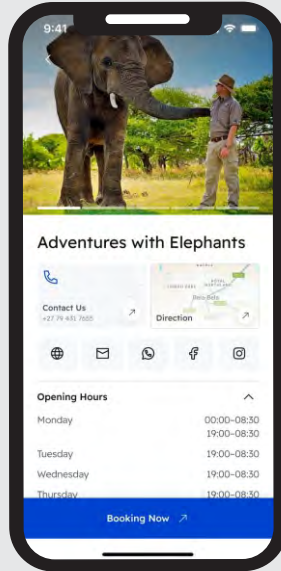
9:41

Adventures with Elephants

Contact Us
+27 79 431 7655

Direction

Opening Hours

| | |
|---|---|
| Monday | 00:00–08:30<br>19:00–08:30 |
| Tuesday | 19:00–08:30 |
| Wednesday | 19:00–08:30 |
| Thursday | 19:00–08:30 |

Booking Now